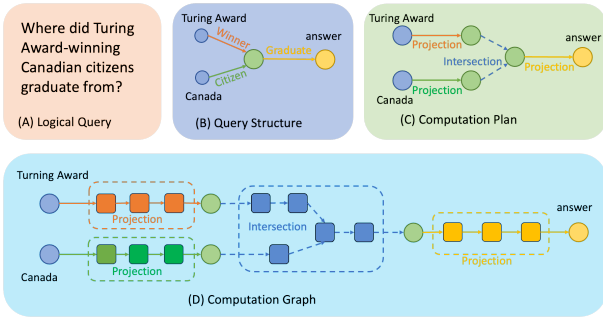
Where did Turing Award-winning Canadian citizens graduate from?

(A) Logical Query

Turing Award
Winner
Graduate
answer
Citizen
Canada

(B) Query Structure

Turing Award
Projection
Intersection
answer
Projection
Canada
Projection

(C) Computation Plan

Turing Award
Projection
Intersection
answer
Canada
Projection
Projection

(D) Computation Graph